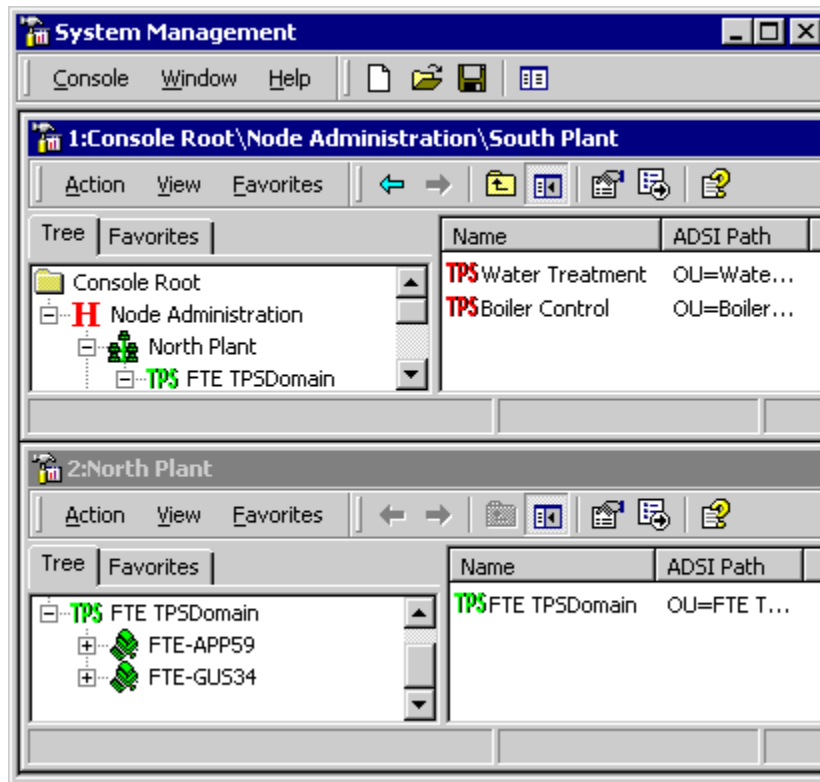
System Management

Console Window Help

1:Console Root\Node Administration\South Plant

Action View Favorites

Tree Favorites

Console Root
H Node Administration
North Plant
TPS FTE TPSDomain

| Name | ADSI Path |
|---|---|
| TPS Water Treatment | OU=Wate… |
| TPS Boiler Control | OU=Boiler… |

2:North Plant

Action View Favorites

Tree Favorites

TPS FTE TPSDomain
FTE-APP59
FTE-GUS34

| Name | ADSI Path |
|---|---|
| TPS FTE TPSDomain | OU=FTE T… |